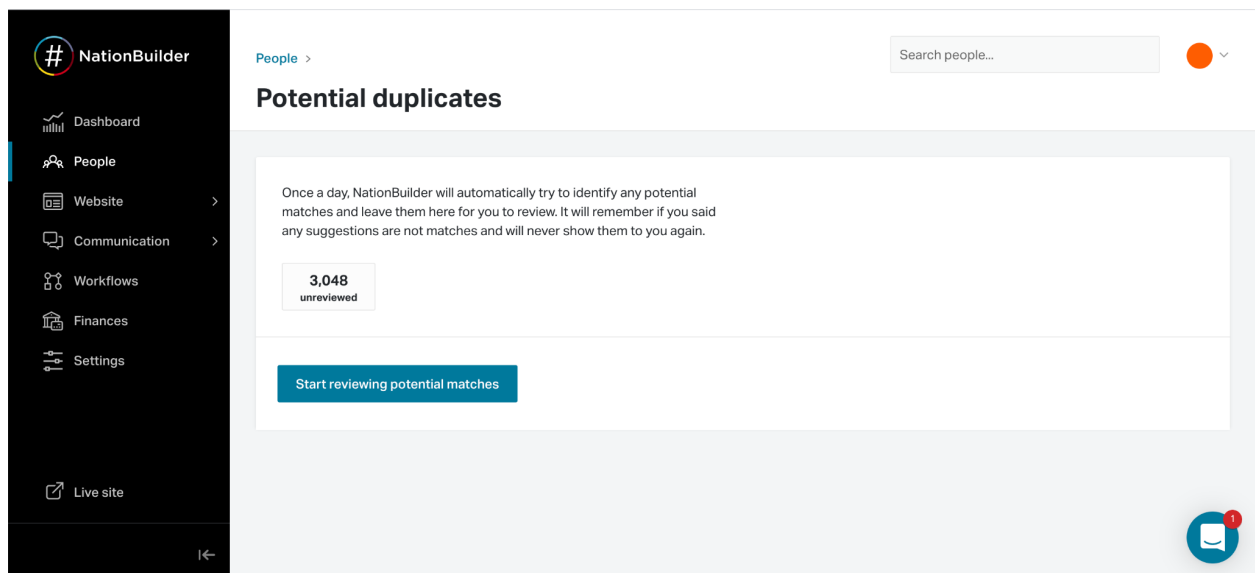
NationBuilder

Dashboard
People
Website
Communication
Workflows
Finances
Settings

Live site

People >

Potential duplicates

Search people...

Once a day, NationBuilder will automatically try to identify any potential matches and leave them here for you to review. It will remember if you said any suggestions are not matches and will never show them to you again.

3,048
unreviewed

Start reviewing potential matches

1